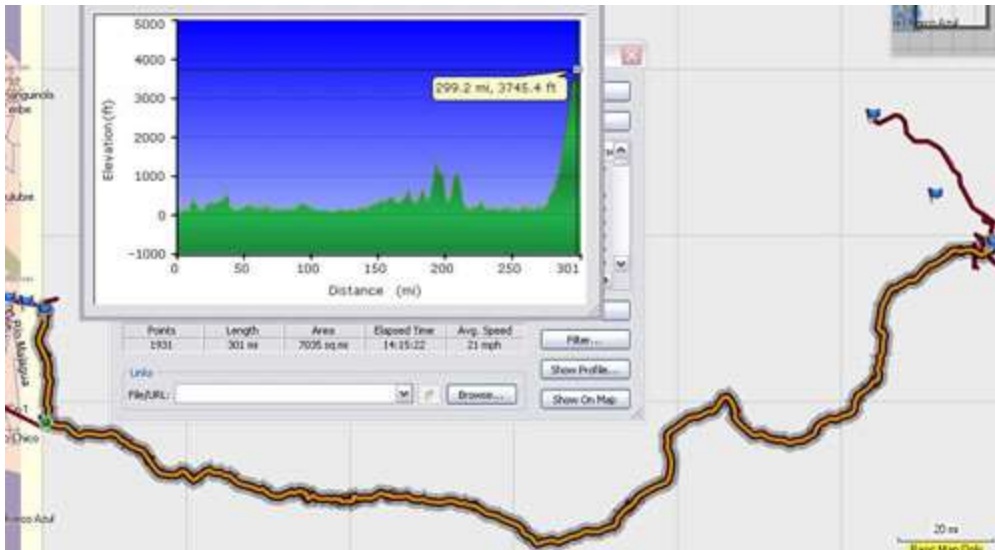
5000
4000
3000
2000
1000
0
−1000
Elevation (ft)
299.2 mi, 3745.4 ft
0 50 100 150 200 250 301
Distance (mi)

| Points | Length | Area | Elapsed Time | Avg. Speed |
|---|---|---|---|---|
| 1931 | 301 mi | 7035 sq mi | 14:15:22 | 21 mph |

Links
File/URL:
Browse...
Filter...
Show Profile...
Show On Map

Chico
Azul
20 mi